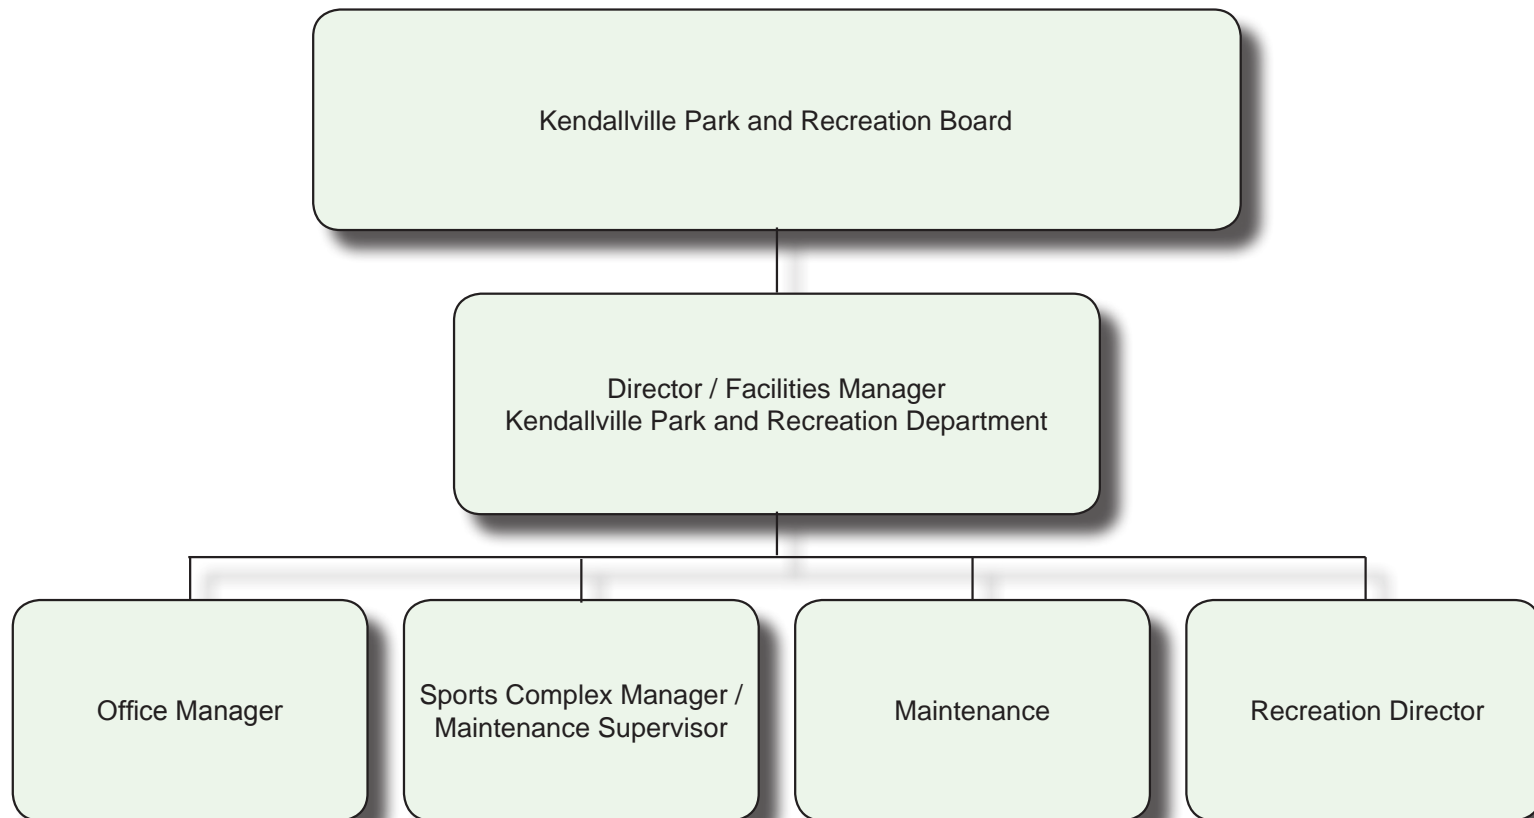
Kendallville Park and Recreation Board

Director / Facilities Manager
Kendallville Park and Recreation Department

Office Manager

Sports Complex Manager / Maintenance Supervisor

Maintenance

Recreation Director